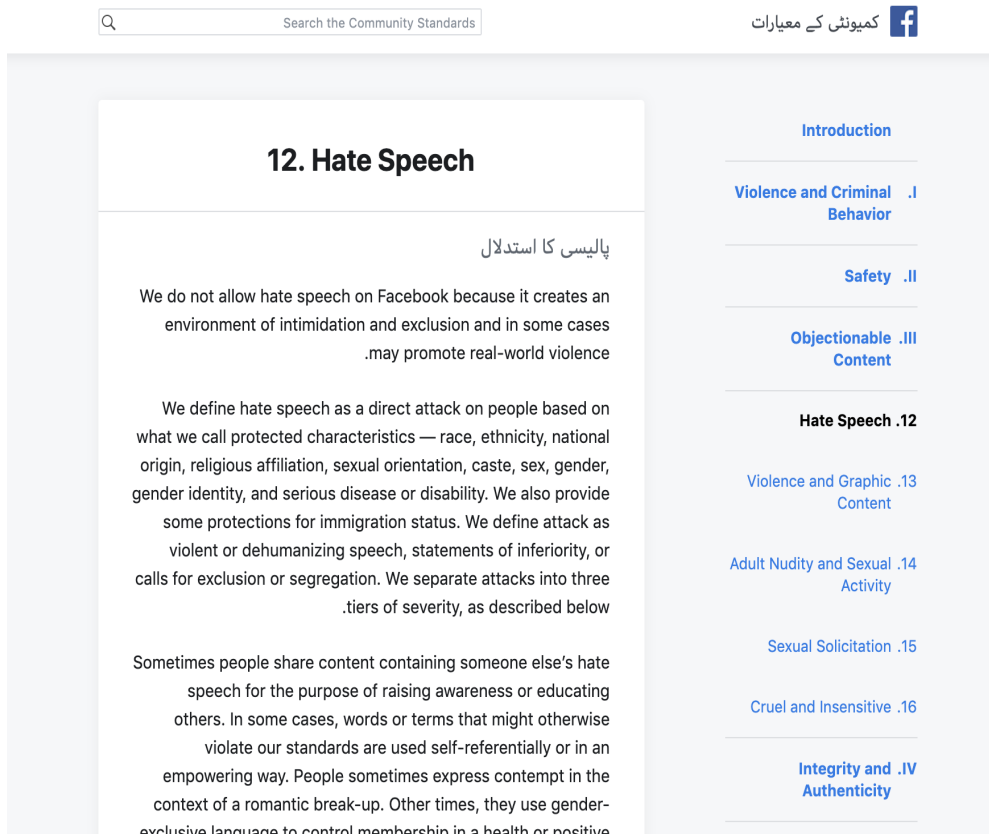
Search the Community Standards

کمیونٹی کے معیارات

12. Hate Speech

پالیسی کا استدلال

We do not allow hate speech on Facebook because it creates an environment of intimidation and exclusion and in some cases .may promote real-world violence

We define hate speech as a direct attack on people based on what we call protected characteristics — race, ethnicity, national origin, religious affiliation, sexual orientation, caste, sex, gender, gender identity, and serious disease or disability. We also provide some protections for immigration status. We define attack as violent or dehumanizing speech, statements of inferiority, or calls for exclusion or segregation. We separate attacks into three .tiers of severity, as described below

Sometimes people share content containing someone else's hate speech for the purpose of raising awareness or educating others. In some cases, words or terms that might otherwise violate our standards are used self-referentially or in an empowering way. People sometimes express contempt in the context of a romantic break-up. Other times, they use gender-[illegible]

Introduction

Violence and Criminal Behavior .I

Safety .II

Objectionable Content .III

Hate Speech .12

Violence and Graphic Content .13

Adult Nudity and Sexual Activity .14

Sexual Solicitation .15

Cruel and Insensitive .16

Integrity and Authenticity .IV